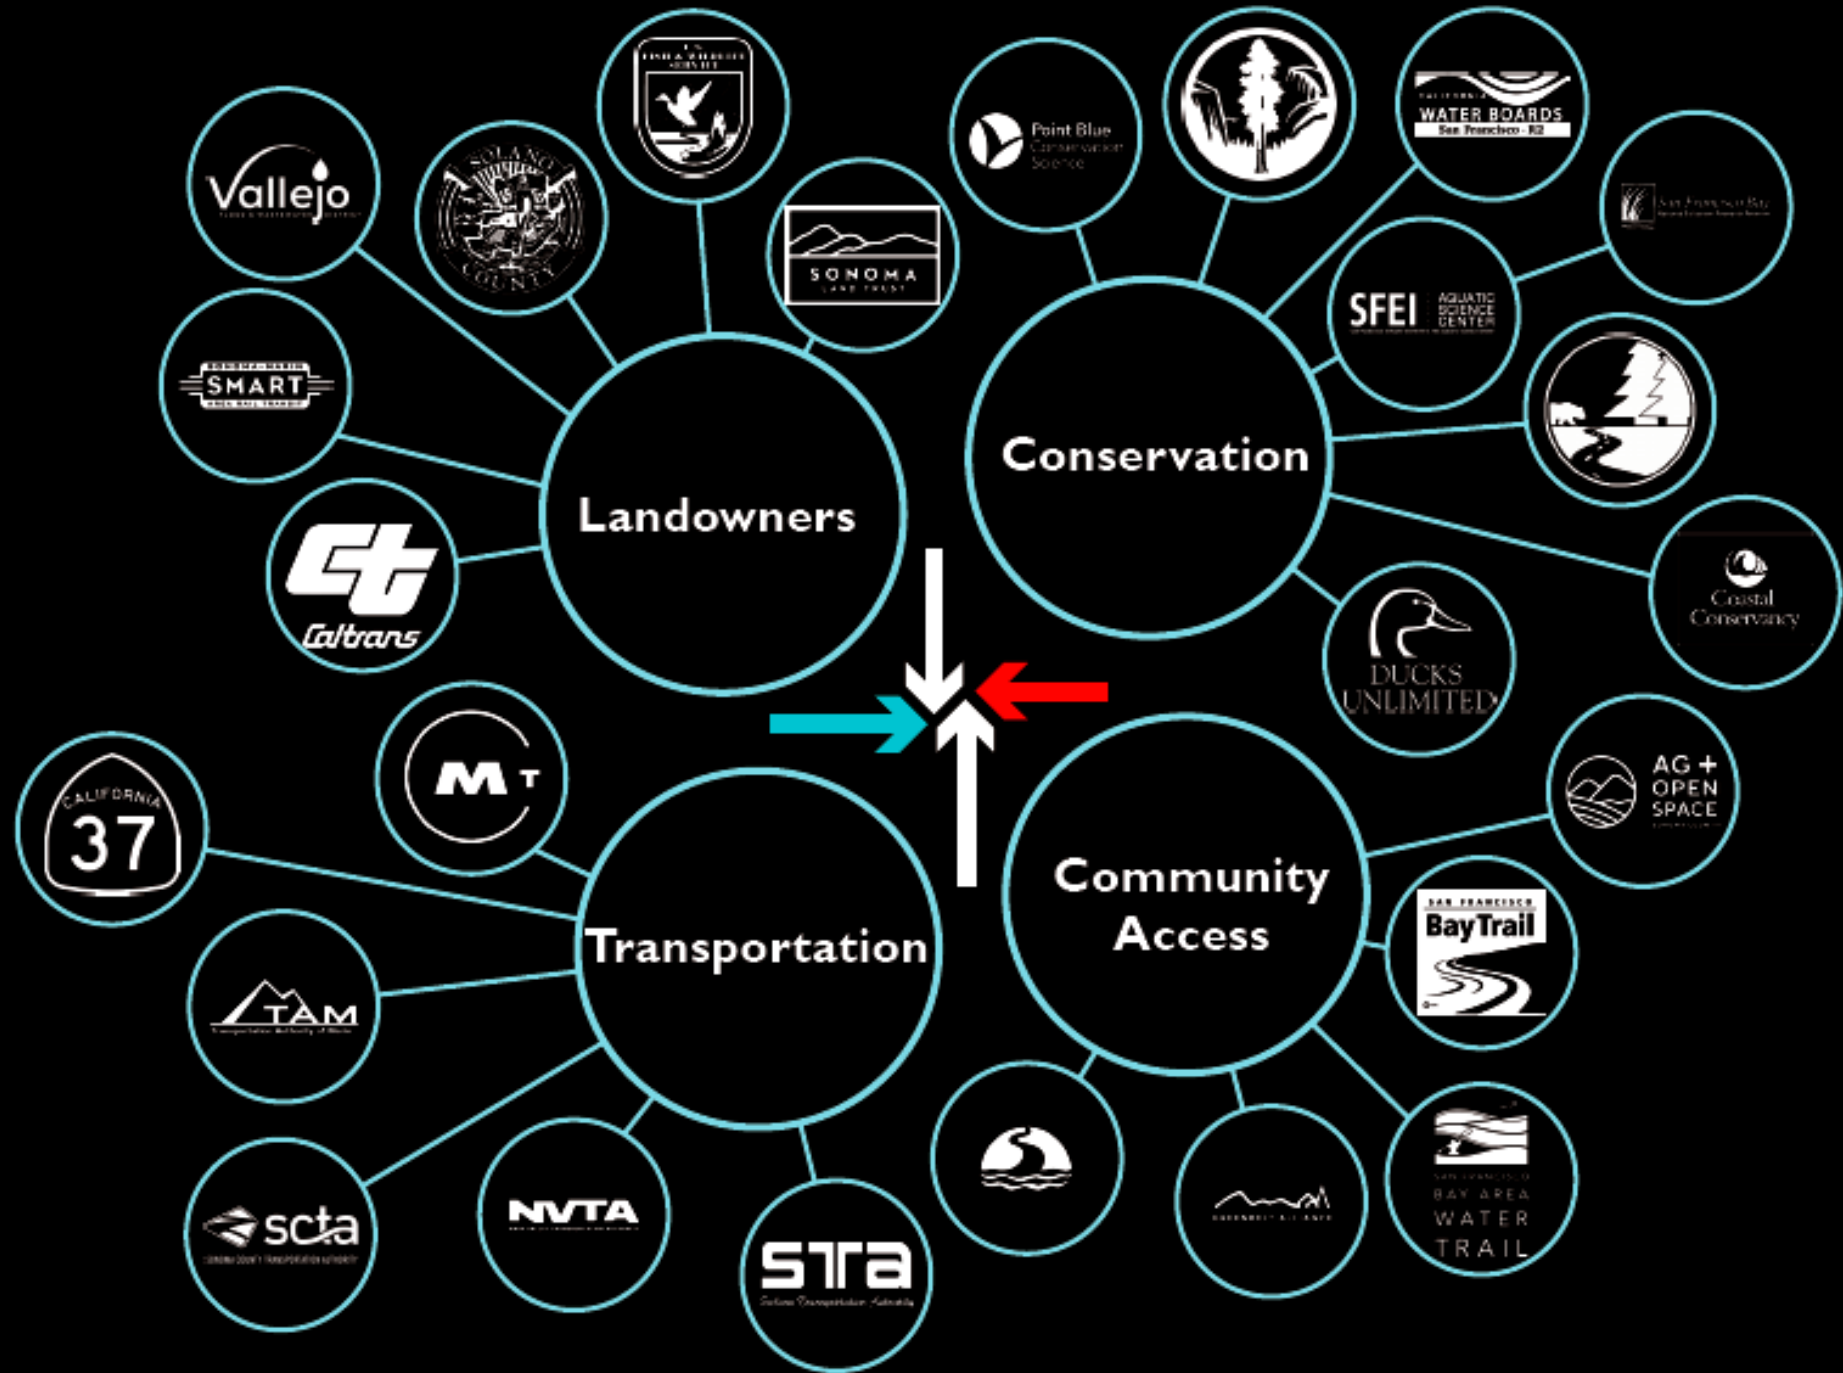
Vallejo

SOLANO COUNTY

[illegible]

SONOMA

Point Blue Conservation Science

WATER BOARDS San Francisco - R2

San Francisco Bay

SMART

SFEI AQUATIC SCIENCE CENTER

Landowners

Conservation

Caltrans

Coastal Conservancy

DUCKS UNLIMITED

AG + OPEN SPACE

CALIFORNIA 37

M T

Community Access

Transportation

SAN FRANCISCO Bay Trail

TAM

SAN FRANCISCO BAY AREA WATER TRAIL

scta

NVTA

STA